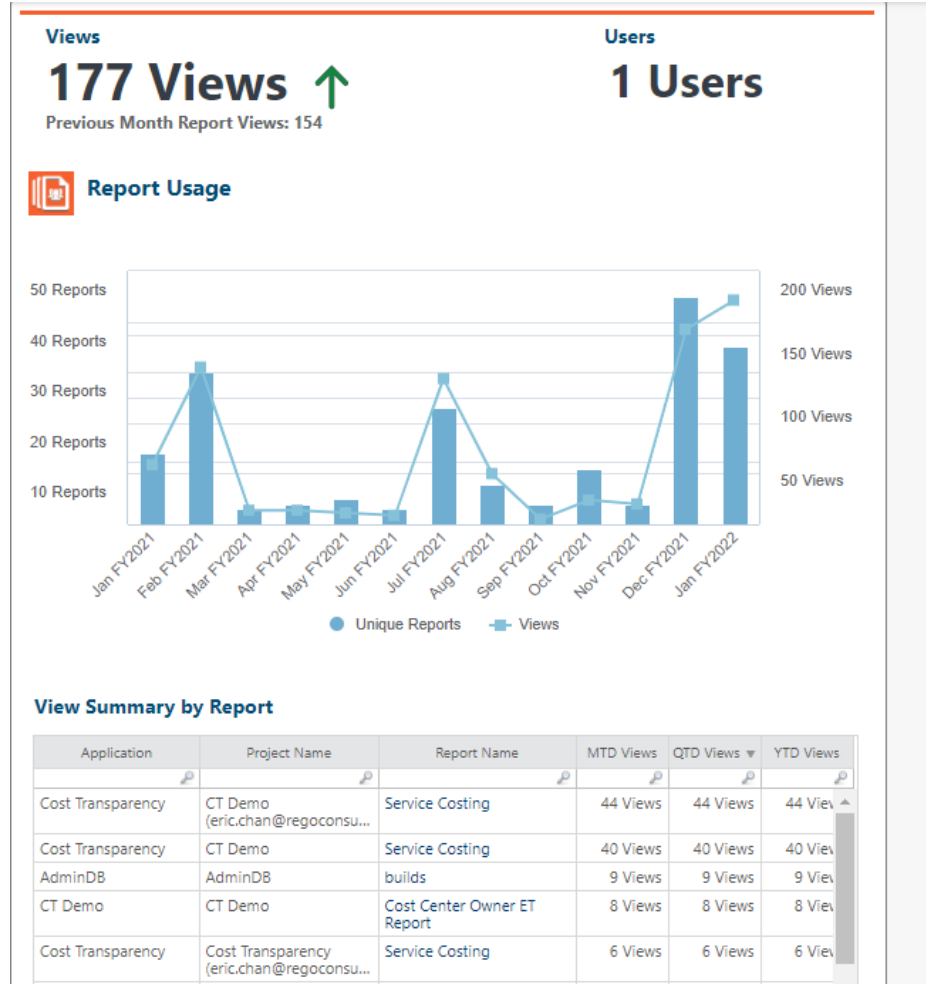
Views
177 Views
Previous Month Report Views: 154

Users
1 Users

Report Usage

50 Reports
40 Reports
30 Reports
20 Reports
10 Reports

200 Views
150 Views
100 Views
50 Views

Jan FY2021
Feb FY2021
Mar FY2021
Apr FY2021
May FY2021
Jun FY2021
Jul FY2021
Aug FY2021
Sep FY2021
Oct FY2021
Nov FY2021
Dec FY2021
Jan FY2022

Unique Reports
Views

View Summary by Report

| Application | Project Name | Report Name | MTD Views | QTD Views | YTD Views |
|---|---|---|---|---|---|
| Cost Transparency | CT Demo (eric.chan@regoconsu... | Service Costing | 44 Views | 44 Views | 44 Viev |
| Cost Transparency | CT Demo | Service Costing | 40 Views | 40 Views | 40 Viev |
| AdminDB | AdminDB | builds | 9 Views | 9 Views | 9 Viev |
| CT Demo | CT Demo | Cost Center Owner ET Report | 8 Views | 8 Views | 8 Viev |
| Cost Transparency | Cost Transparency (eric.chan@regoconsu... | Service Costing | 6 Views | 6 Views | 6 Viev |